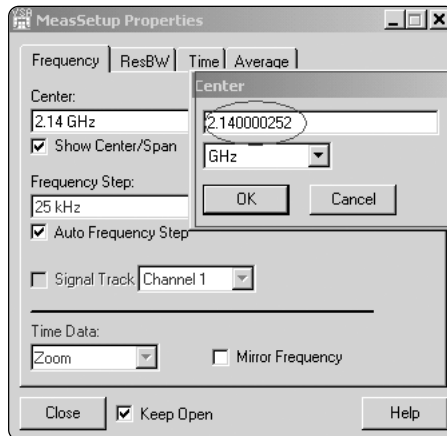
MeasSetup Properties

Frequency | ResBW | Time | Average

Center:
2.14 GHz
☑ Show Center/Span

Frequency Step:
25 kHz
☑ Auto Frequency Step

☐ Signal Track Channel 1

Time Data:
Zoom
☐ Mirror Frequency

Close
☑ Keep Open
Help

Center
2.140000252
GHz
OK
Cancel